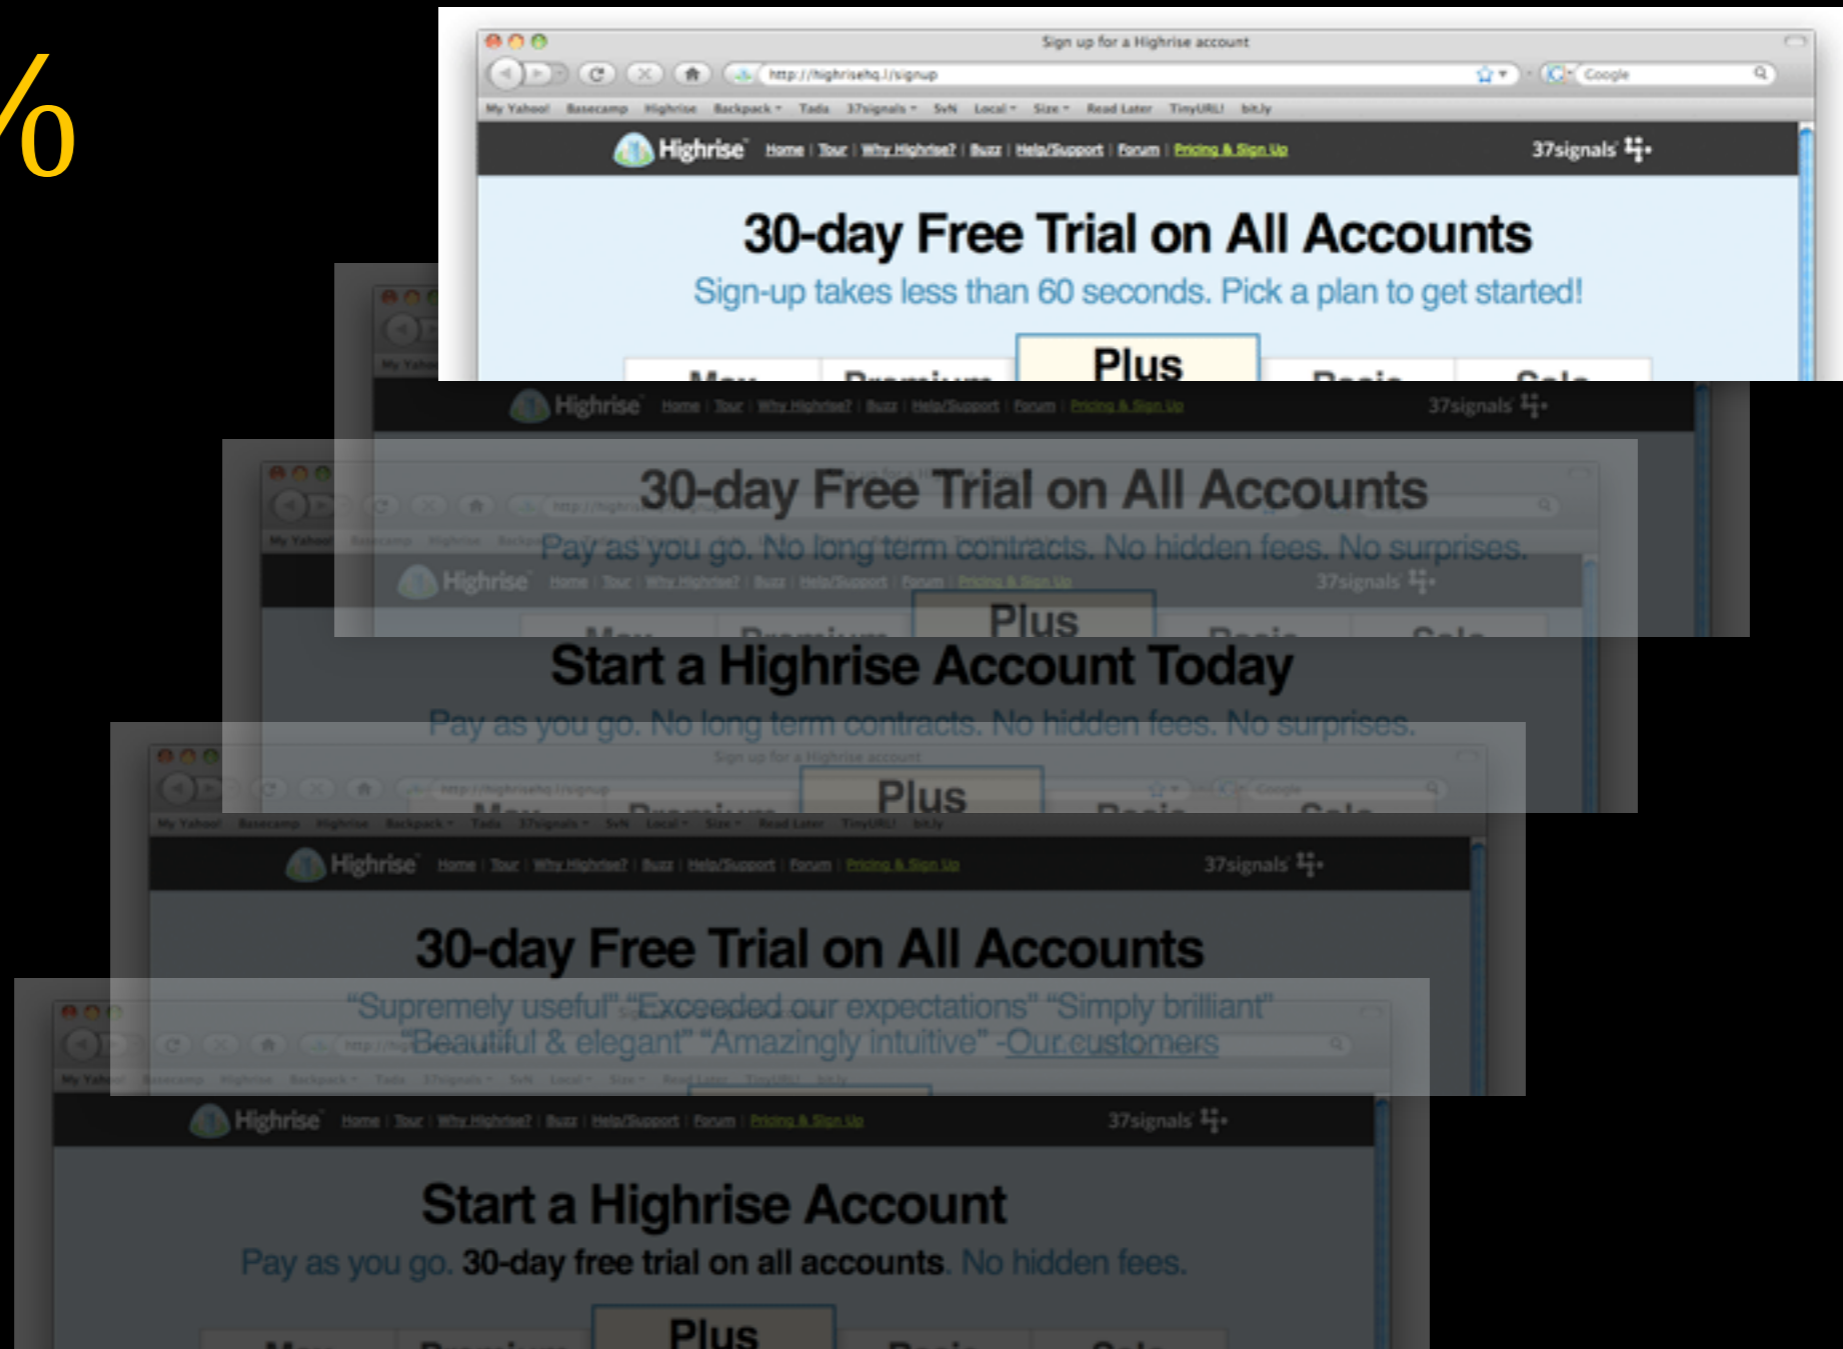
%

Sign up for a Highrise account

http://highrisehq.l/signup

Google

My Yahoo! Basecamp Highrise Backpack Tada 37signals SvN Local Size Read Later TinyURL! bit.ly

Highrise Home | Tour | Why Highrise? | Buzz | Help/Support | Forum | Pricing & Sign Up 37signals

30-day Free Trial on All Accounts

Sign-up takes less than 60 seconds. Pick a plan to get started!

Max Premium Plus Basic Solo

Highrise Home | Tour | Why Highrise? | Buzz | Help/Support | Forum | Pricing & Sign Up 37signals

30-day Free Trial on All Accounts

Pay as you go. No long term contracts. No hidden fees. No surprises.

Max Premium Plus Basic Solo

Highrise Home | Tour | Why Highrise? | Buzz | Help/Support | Forum | Pricing & Sign Up 37signals

Start a Highrise Account Today

Pay as you go. No long term contracts. No hidden fees. No surprises.

Max Premium Plus Basic Solo

Sign up for a Highrise account

http://highrisehq.l/signup

Google

My Yahoo! Basecamp Highrise Backpack Tada 37signals SvN Local Size Read Later TinyURL! bit.ly

Highrise Home | Tour | Why Highrise? | Buzz | Help/Support | Forum | Pricing & Sign Up 37signals

30-day Free Trial on All Accounts

"Supremely useful" "Exceeded our expectations" "Simply brilliant" "Beautiful & elegant" "Amazingly intuitive" -Our customers

My Yahoo! Basecamp Highrise Backpack Tada 37signals SvN Local Size Read Later TinyURL! bit.ly

Highrise Home | Tour | Why Highrise? | Buzz | Help/Support | Forum | Pricing & Sign Up 37signals

Start a Highrise Account

Pay as you go. 30-day free trial on all accounts. No hidden fees.

Max Premium Plus Basic Solo